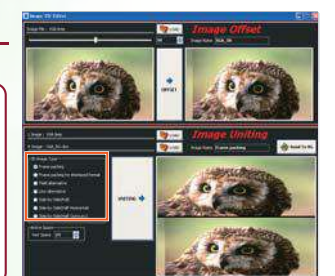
Image 3D Editor

Image Offset

Image Name: Bob_3D

OFFSET

Image Uniting

Image Name: Frame packing

Install To 3D

3D Image Type

Frame packing

Frame packing for Windowed format

Field alternative

Line alternative

Side by Side(Full)

Side by Side(Half Horizontal)

Side by Side(Half Vertical)

Add in Space

UNITING